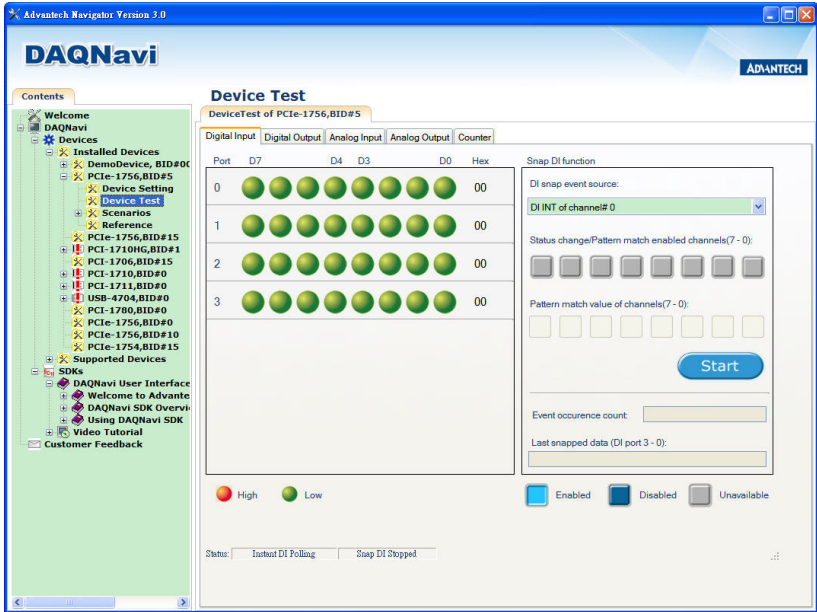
Advantech Navigator Version 3.0

DAQNavi

ADVANTECH

Contents

Welcome
DAQNavi
Devices
Installed Devices
DemoDevice, BID#0
PCIe-1756,BID#5
Device Setting
Device Test
Scenarios
Reference
PCIe-1756,BID#15
PCI-1710HG,BID#1
PCI-1706,BID#15
PCI-1710,BID#0
PCI-1711,BID#0
USB-4704,BID#0
PCI-1780,BID#0
PCIe-1756,BID#0
PCIe-1756,BID#10
PCIe-1754,BID#15
Supported Devices
SDKs
DAQNavi User Interface
Welcome to Advante
DAQNavi SDK Overvi
Using DAQNavi SDK
Video Tutorial
Customer Feedback

Device Test

DeviceTest of PCIe-1756,BID#5

Digital Input | Digital Output | Analog Input | Analog Output | Counter

| Port | D7 | D4 | D3 | D0 | Hex |
|---|---|---|---|---|---|
| 0 | | | | | 00 |
| 1 | | | | | 00 |
| 2 | | | | | 00 |
| 3 | | | | | 00 |

Snap DI function

DI snap event source:

DI INT of channel# 0

Status change/Pattern match enabled channels(7 - 0):

Pattern match value of channels(7 - 0):

Start

Event occurence count:

Last snapped data (DI port 3 - 0):

High Low

Enabled Disabled Unavailable

Status: Instant DI Polling Snap DI Stopped